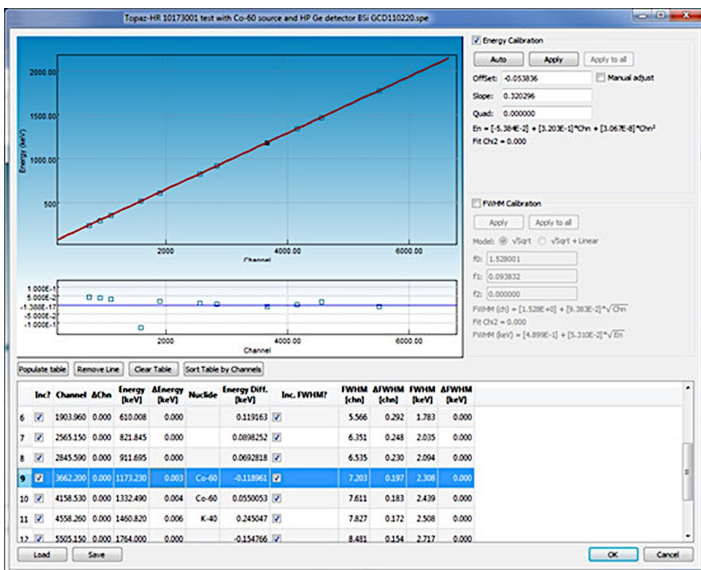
Topaz-HR 10173001 test with Co-60 source and HP Ge detector BSi GCD110220.spe

2000.00
1500.00
1000.00
500
Energy (keV)
2000
4000.00
6000.00
Channel

1.000E-1
5.000E-2
-1.388E-17
-5.000E-2
-1.000E-1
2000
4000.00
6000.00
Channel

Energy Calibration
Auto
Apply
Apply to all
Offset: -0.053836
Manual adjust
Slope: 0.320296
Quad: 0.000000
En = [-5.384E-2] + [3.203E-1]*Chn + [3.067E-8]*Chn²
Fit Chi2 = 0.000

FWHM Calibration
Apply
Apply to all
Model: √Sqrt √Sqrt + Linear
f0: 1.528001
f1: 0.093832
f2: 0.000000
FWHM (ch) = [1.528E+0] + [9.383E-2]*√Chn
Fit Chi2 = 0.000
FWHM (keV) = [4.899E-1] + [5.310E-2]*√En

Populate table
Remove Line
Clear Table
Sort Table by Channels

| | Inc? | Channel | ΔChn | Energy [keV] | ΔEnergy [keV] | Nuclide | Energy Diff. [keV] | Inc. FWHM? | FWHM [chn] | ΔFWHM [chn] | FWHM [keV] | ΔFWHM [keV] |
|---|---|---|---|---|---|---|---|---|---|---|---|---|
| 6 | ☑ | 1903.960 | 0.000 | 610.008 | 0.000 | | 0.119163 | ☑ | 5.566 | 0.292 | 1.783 | 0.000 |
| 7 | ☑ | 2565.150 | 0.000 | 821.845 | 0.000 | | 0.0898252 | ☑ | 6.351 | 0.248 | 2.035 | 0.000 |
| 8 | ☑ | 2845.590 | 0.000 | 911.695 | 0.000 | | 0.0692818 | ☑ | 6.535 | 0.230 | 2.094 | 0.000 |
| 9 | ☑ | 3662.200 | 0.000 | 1173.230 | 0.003 | Co-60 | -0.118961 | ☑ | 7.203 | 0.197 | 2.308 | 0.000 |
| 10 | ☑ | 4158.530 | 0.000 | 1332.490 | 0.004 | Co-60 | 0.0550053 | ☑ | 7.611 | 0.183 | 2.439 | 0.000 |
| 11 | ☑ | 4558.260 | 0.000 | 1460.820 | 0.006 | K-40 | 0.245047 | ☑ | 7.827 | 0.172 | 2.508 | 0.000 |
| 12 | ☑ | 5505.150 | 0.000 | 1764.000 | 0.000 | | -0.154766 | ☑ | 8.481 | 0.154 | 2.717 | 0.000 |

Load
Save
OK
Cancel